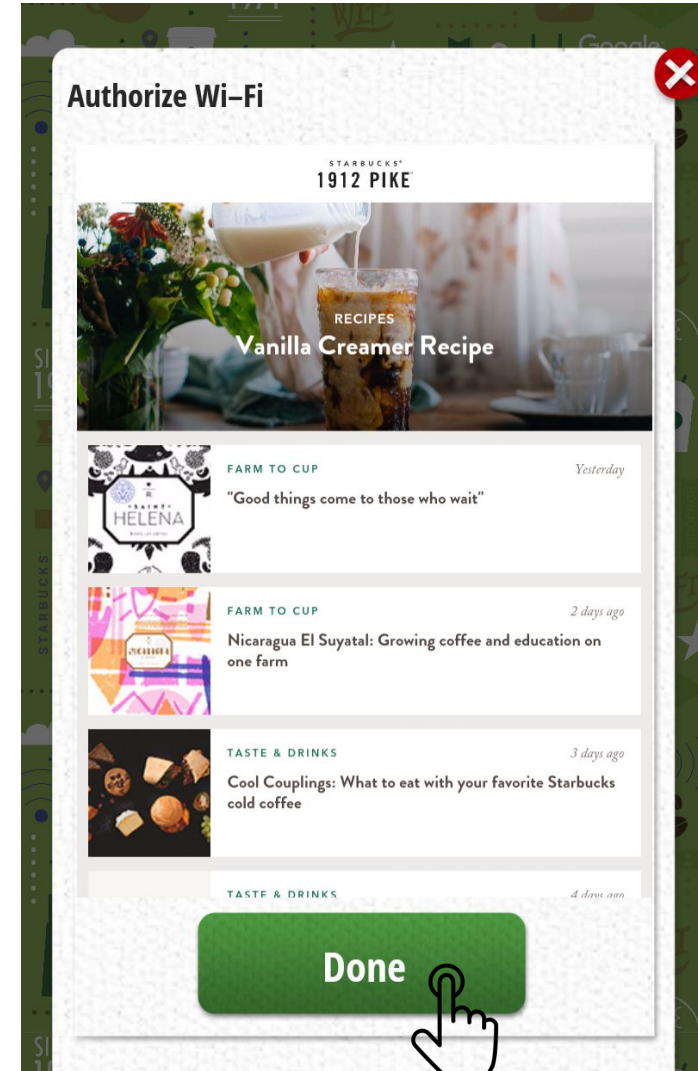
Authorize Wi–Fi

STARBUCKS®
1912 PIKE

RECIPES
Vanilla Creamer Recipe

SAINT HELENA

FARM TO CUP
Yesterday
"Good things come to those who wait"

NICARAGUA

FARM TO CUP
2 days ago
Nicaragua El Suyatal: Growing coffee and education on one farm

TASTE & DRINKS
3 days ago
Cool Couplings: What to eat with your favorite Starbucks cold coffee

TASTE & DRINKS
4 days ago

Done